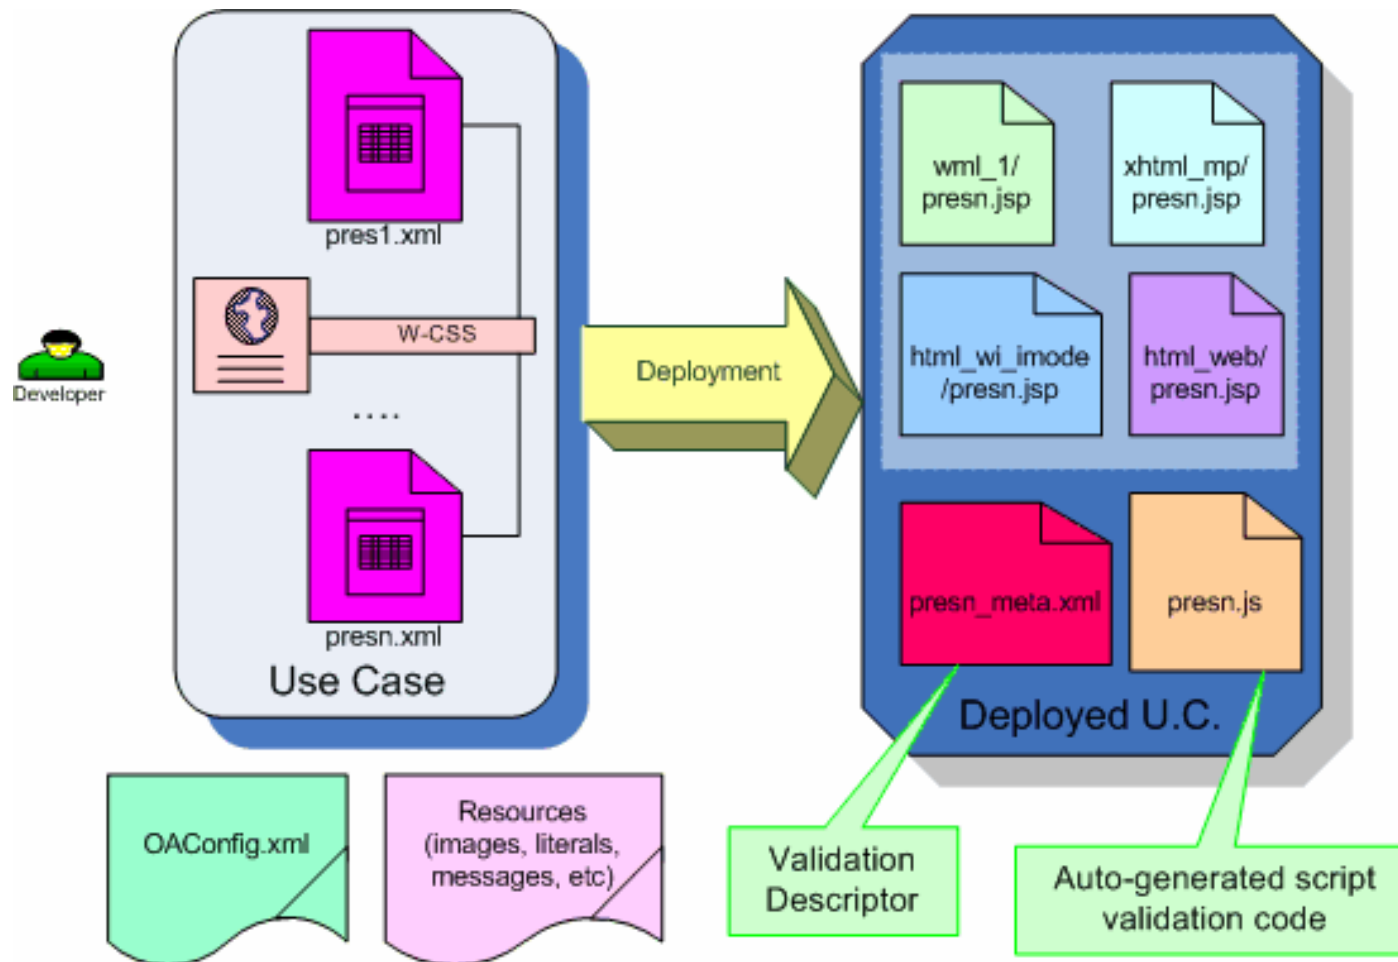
Developer

pres1.xml

W-CSS

....

presn.xml

Use Case

Deployment

wml_1/ presn.jsp

xhtml_mp/ presn.jsp

html_wi_imode /presn.jsp

html_web/ presn.jsp

presn_meta.xml

presn.js

Deployed U.C.

OAConfig.xml

Resources (images, literals, messages, etc)

Validation Descriptor

Auto-generated script validation code